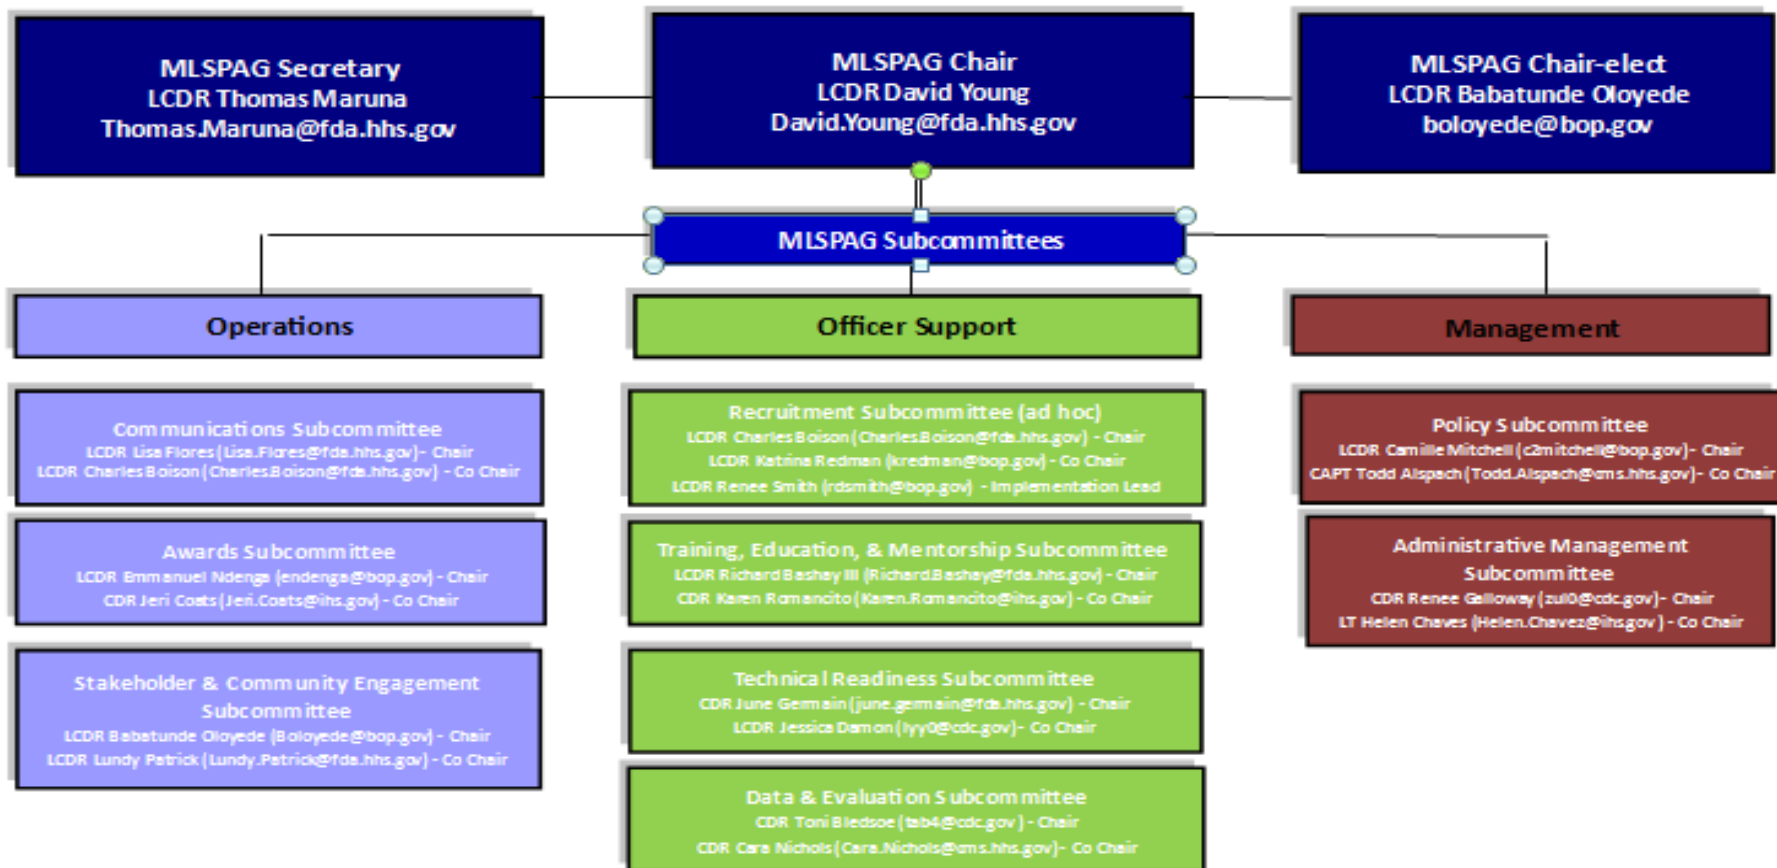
MLSPAG Secretary
LCDR Thomas Maruna
Thomas.Maruna@fda.hhs.gov

MLSPAG Chair
LCDR David Young
David.Young@fda.hhs.gov

MLSPAG Chair-elect
LCDR Babatunde Oloyede
boloyede@bop.gov

MLSPAG Subcommittees

Operations

Officer Support

Management

Communications Subcommittee
LCDR Lisa Flores (Lisa.Flores@fda.hhs.gov) - Chair
LCDR Charles Boison (Charles.Boison@fda.hhs.gov) - Co Chair

Awards Subcommittee
LCDR Emmanuel Ndenga (endenga@bop.gov) - Chair
CDR Jeri Coats (Jeri.Coats@ihs.gov) - Co Chair

Stakeholder & Community Engagement Subcommittee
LCDR Babatunde Oloyede (Boloyede@bop.gov) - Chair
LCDR Lundy Patrick (Lundy.Patrick@fda.hhs.gov) - Co Chair

Recruitment Subcommittee (ad hoc)
LCDR Charles Boison (Charles.Boison@fda.hhs.gov) - Chair
LCDR Katrina Redman (kredman@bop.gov) - Co Chair
LCDR Renee Smith (rdsmith@bop.gov) - Implementation Lead

Training, Education, & Mentorship Subcommittee
LCDR Richard Bashey III (Richard.Bashey@fda.hhs.gov) - Chair
CDR Karen Romancito (Karen.Romancito@ihs.gov) - Co Chair

Technical Readiness Subcommittee
CDR June Germain (june.germain@fda.hhs.gov) - Chair
LCDR Jessica Damon (lyy0@cdc.gov) - Co Chair

Data & Evaluation Subcommittee
CDR Toni Bledsoe (tab4@cdc.gov) - Chair
CDR Cara Nichols (Cara.Nichols@cms.hhs.gov) - Co Chair

Policy Subcommittee
LCDR Camille Mitchell (c2mitchell@bop.gov) - Chair
CAPT Todd Alspach (Todd.Alspach@cms.hhs.gov) - Co Chair

Administrative Management Subcommittee
CDR Renee Galloway (zul0@cdc.gov) - Chair
LT Helen Chaves (Helen.Chavez@ihs.gov) - Co Chair